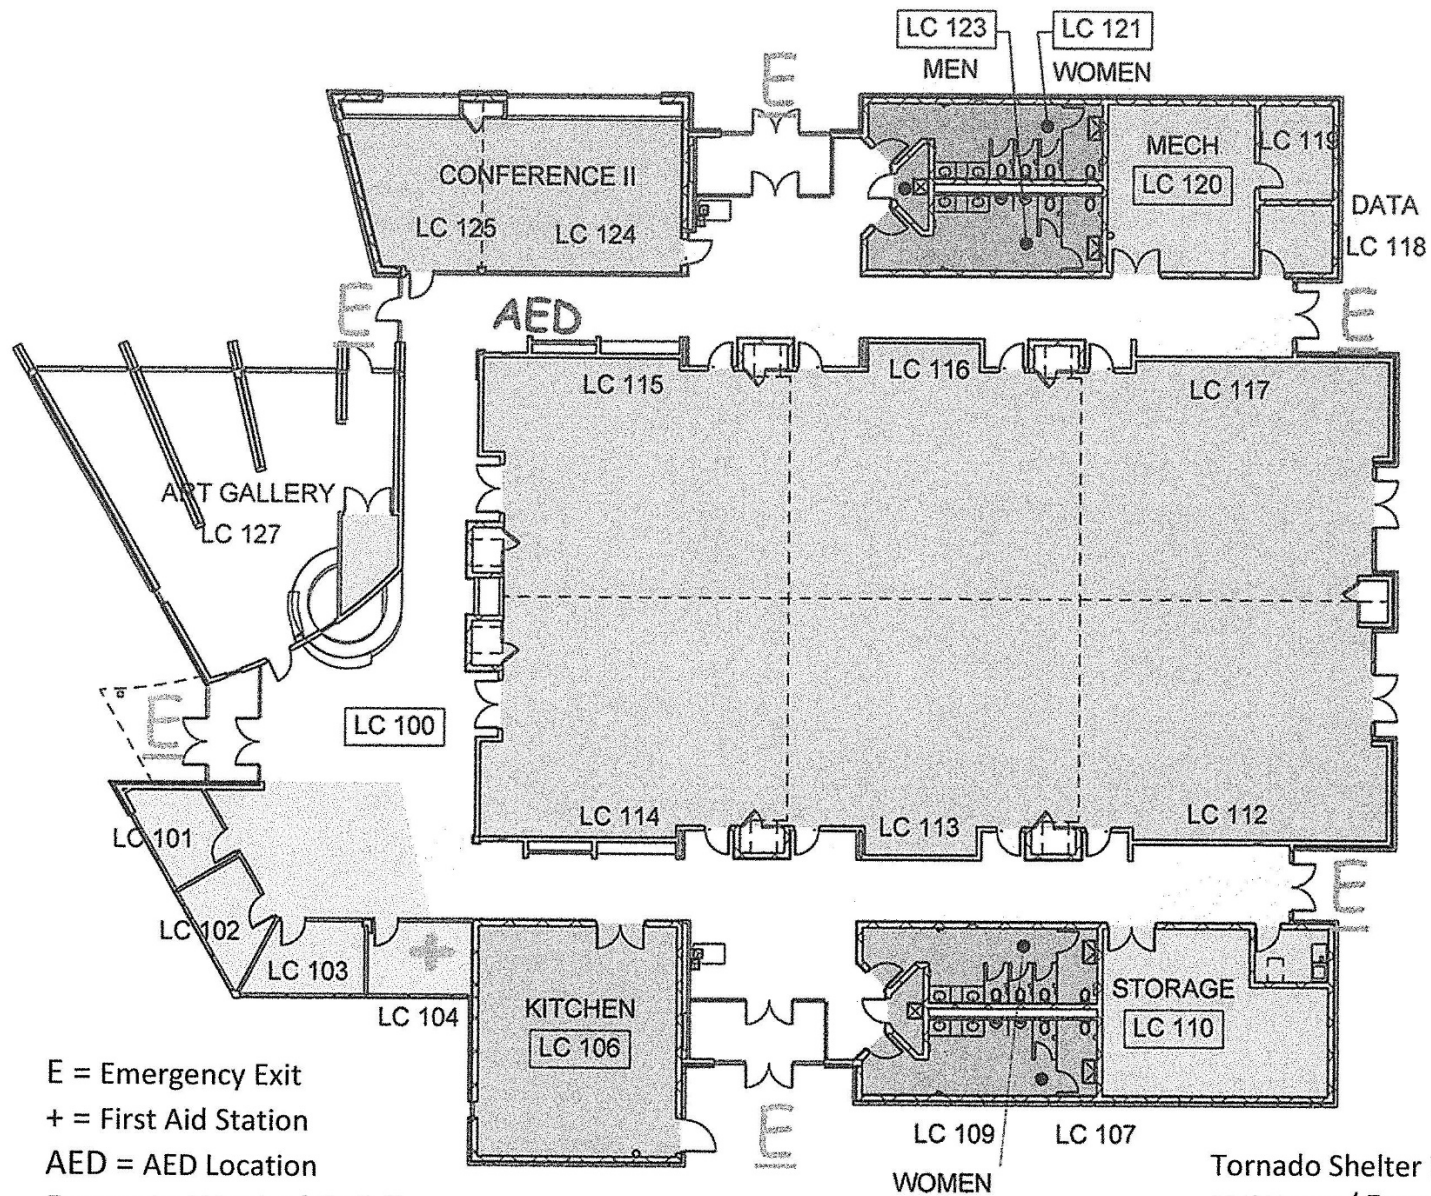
LC 123
LC 121
MEN
WOMEN
E
CONFERENCE II
LC 125
LC 124
MECH
LC 120
LC 119
DATA
LC 118
E
AED
E
LC 115
LC 116
LC 117
ART GALLERY
LC 127
E
LC 100
LC 101
LC 114
LC 113
LC 112
E
LC 102
LC 103
+
LC 104
KITCHEN
LC 106
STORAGE
LC 110
E
LC 109
LC 107
WOMEN

E = Emergency Exit
+ = First Aid Station
AED = AED Location
Tornado Shelter
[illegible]